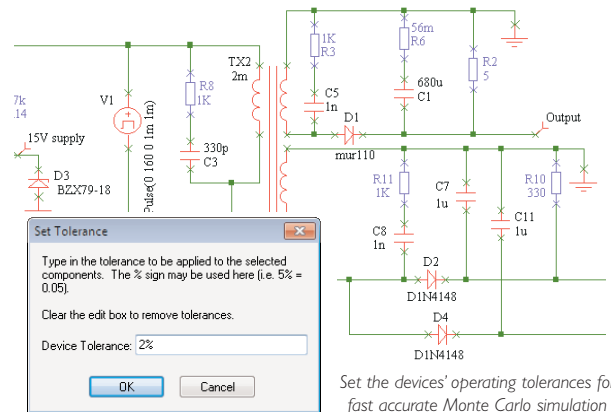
7k
.14

15V supply

D3
BZX79-18

V1

Pulse(0 160 0 1m 1m)

R8
1K

330p
C3

TX2
2m

1K
R3

C5
1n

56m
R6

680u
C1

R2
5

D1
mur110

Output

R11
1K

C8
1n

C7
1u

C11
1u

R10
330

D2
D1N4148

D4
D1N4148

Set Tolerance

Type in the tolerance to be applied to the selected components. The % sign may be used here (i.e. 5% = 0.05).

Clear the edit box to remove tolerances.

Device Tolerance: 2%

OK

Cancel

Set the devices' operating tolerances fo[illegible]
fast accurate Monte Carlo simulation